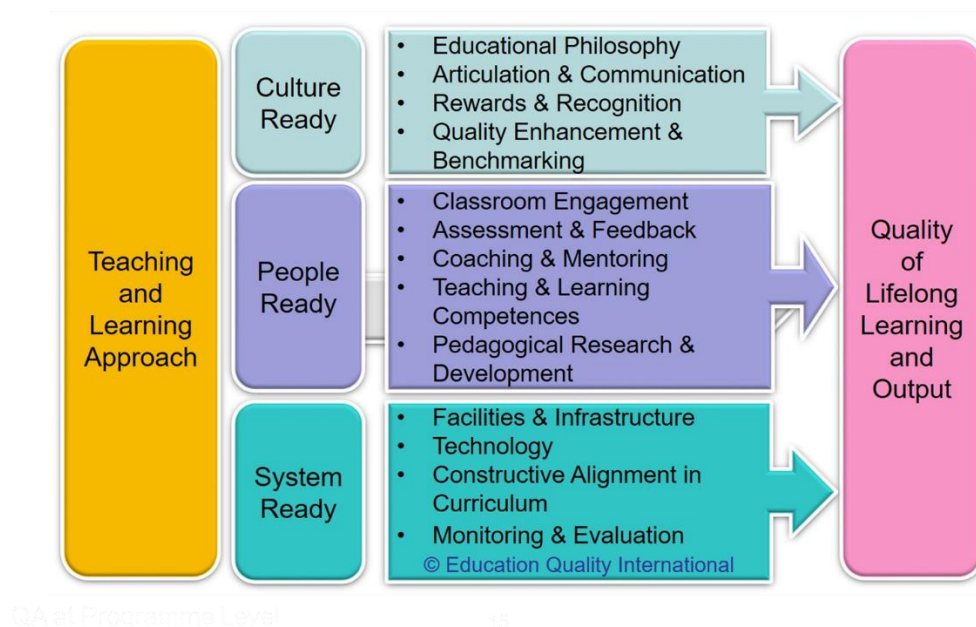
Teaching and Learning Approach

Culture Ready

- Educational Philosophy
- Articulation & Communication
- Rewards & Recognition
- Quality Enhancement & Benchmarking

People Ready

- Classroom Engagement
- Assessment & Feedback
- Coaching & Mentoring
- Teaching & Learning Competences
- Pedagogical Research & Development

System Ready

- Facilities & Infrastructure
- Technology
- Constructive Alignment in Curriculum
- Monitoring & Evaluation

© Education Quality International

Quality of Lifelong Learning and Output

QA at Programme Level

15